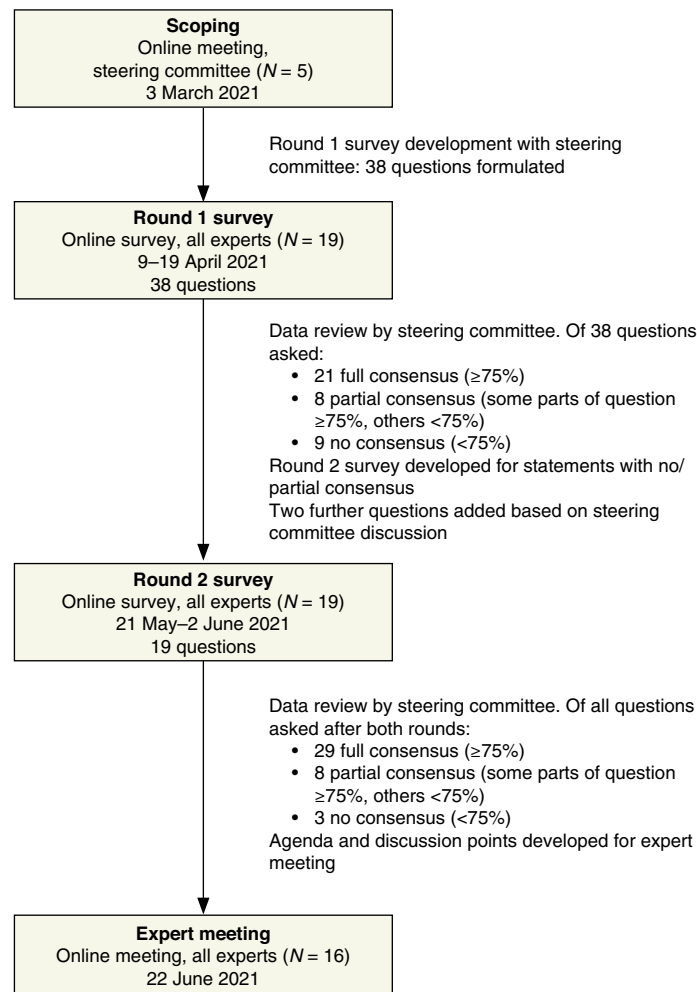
**Scoping**
Online meeting, steering committee ($N = 5$)
3 March 2021

Round 1 survey development with steering committee: 38 questions formulated

**Round 1 survey**
Online survey, all experts ($N = 19$)
9–19 April 2021
38 questions

Data review by steering committee. Of 38 questions asked:
- 21 full consensus (≥75%)
- 8 partial consensus (some parts of question ≥75%, others <75%)
- 9 no consensus (<75%)

Round 2 survey developed for statements with no/partial consensus
Two further questions added based on steering committee discussion

**Round 2 survey**
Online survey, all experts ($N = 19$)
21 May–2 June 2021
19 questions

Data review by steering committee. Of all questions asked after both rounds:
- 29 full consensus (≥75%)
- 8 partial consensus (some parts of question ≥75%, others <75%)
- 3 no consensus (<75%)

Agenda and discussion points developed for expert meeting

**Expert meeting**
Online meeting, all experts ($N = 16$)
22 June 2021